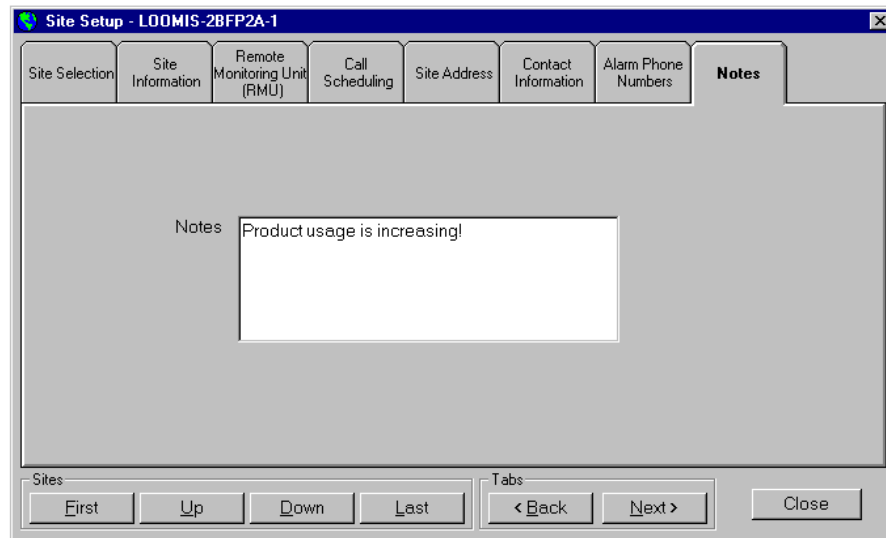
Site Setup - LOOMIS-2BFP2A-1

Site Selection
Site Information
Remote Monitoring Unit (RMU)
Call Scheduling
Site Address
Contact Information
Alarm Phone Numbers
Notes

Notes
Product usage is increasing!

Sites
First
Up
Down
Last

Tabs
< Back
Next >

Close